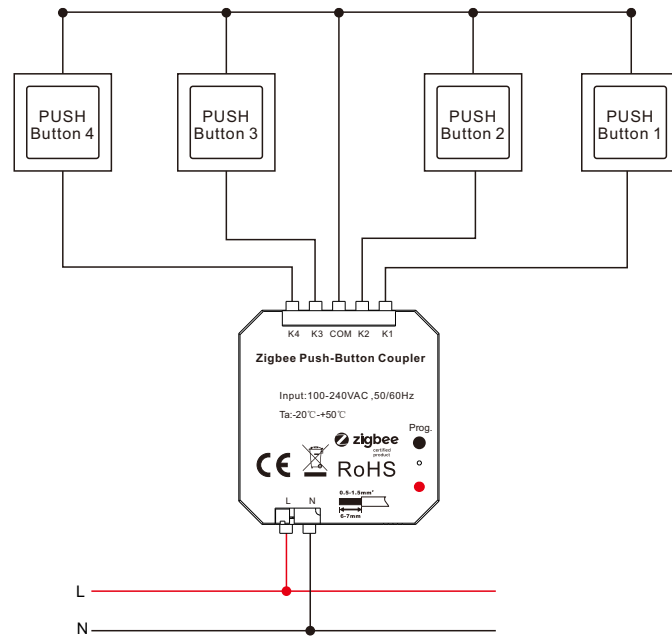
PUSH Button 4

PUSH Button 3

PUSH Button 2

PUSH Button 1

K4 K3 COM K2 K1

Zigbee Push-Button Coupler

Input:100-240VAC ,50/60Hz

Ta:-20℃-+50℃

zigbee certified product

Prog.

CE

RoHS

0.5-1.5mm²

6-7mm

L N

L

N